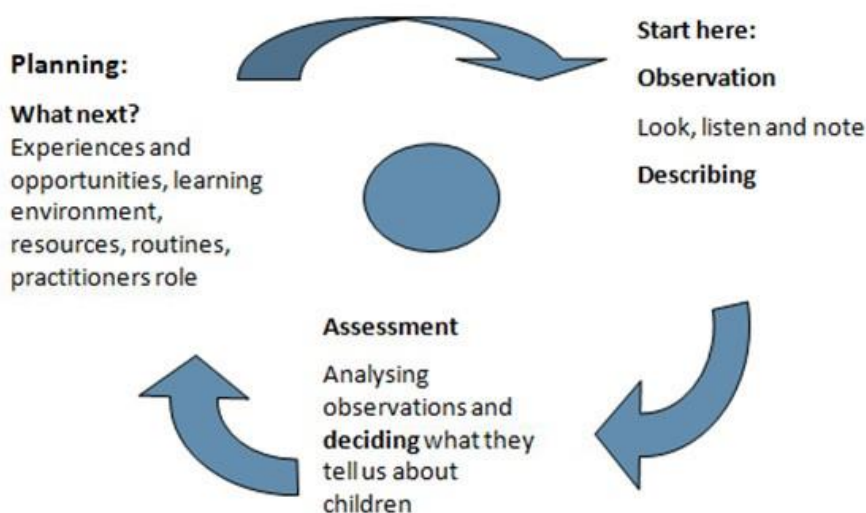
Start here:

Observation

Look, listen and note

Describing

Assessment

Analysing observations and deciding what they tell us about children

Planning:

What next?

Experiences and opportunities, learning environment, resources, routines, practitioners role